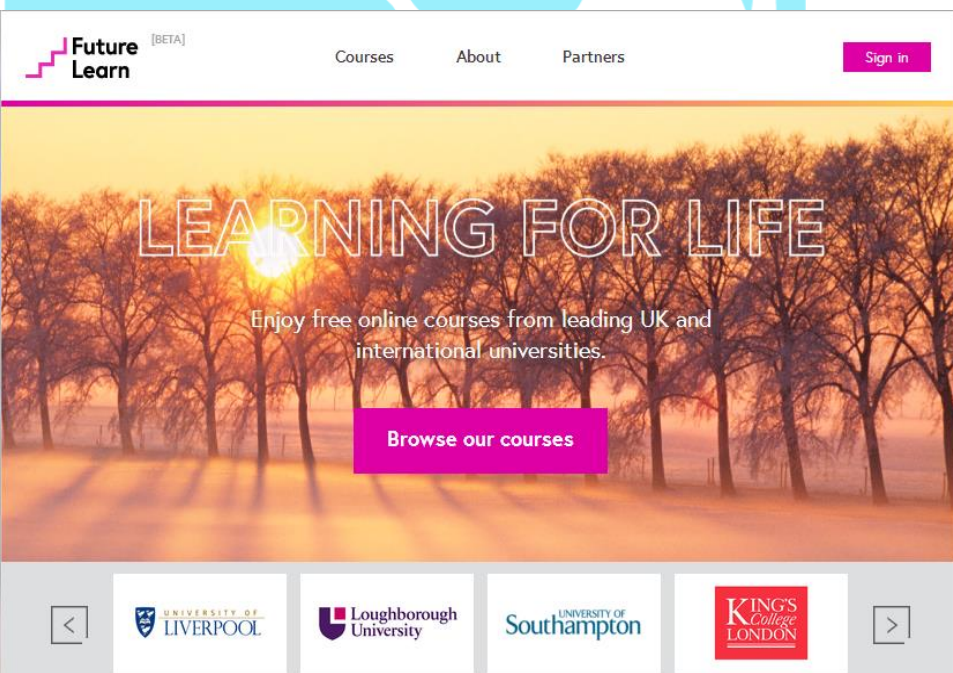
Future Learn [BETA]

Courses About Partners

Sign in

LEARNING FOR LIFE

Enjoy free online courses from leading UK and international universities.

Browse our courses

<

UNIVERSITY OF LIVERPOOL

Loughborough University

UNIVERSITY OF Southampton

KING'S College LONDON

>